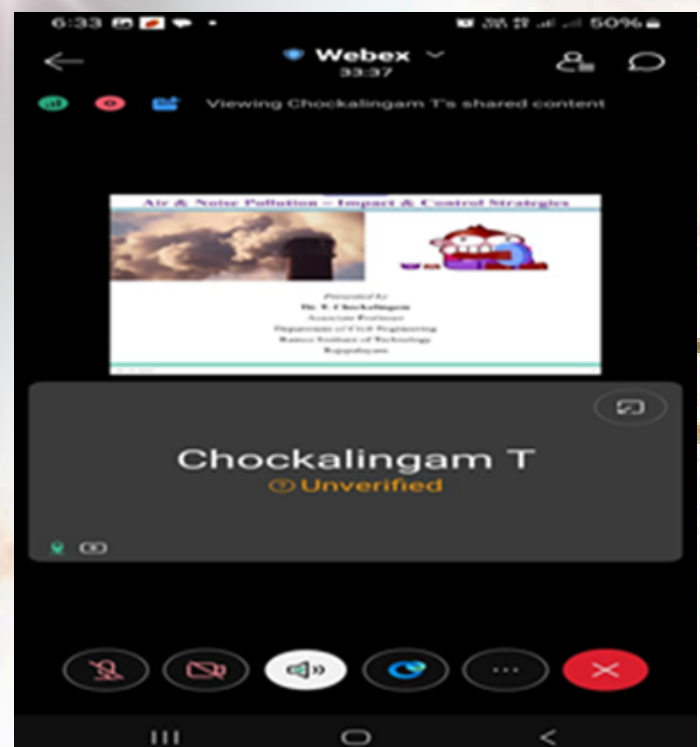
6:33 50%

Webex
33:37

Viewing Chockalingam T's shared content

Air & Noise Pollution – Impact & Control Strategies

Presented by
Dr. T. Chockalingam
Associate Professor
Department of Civil Engineering
Ramco Institute of Technology
Rajapalayam

Chockalingam T
Unverified